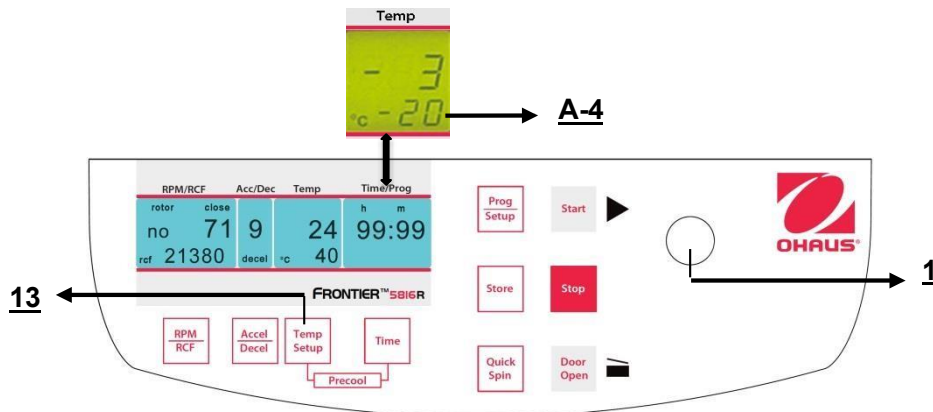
Temp
- 3
°C -20
A-4

RPM/RCF Acc/Dec Temp Time/Prog
rotor close
no 71
rcf 21380
9
decel
24
°C 40
h m
99:99

FRONTIER™ 5816R

13

RPM
RCF

Accel
Decel

Temp
Setup

Time

Precool

Prog
Setup

Start

Store

Stop

Quick
Spin

Door
Open

OHAUS

1